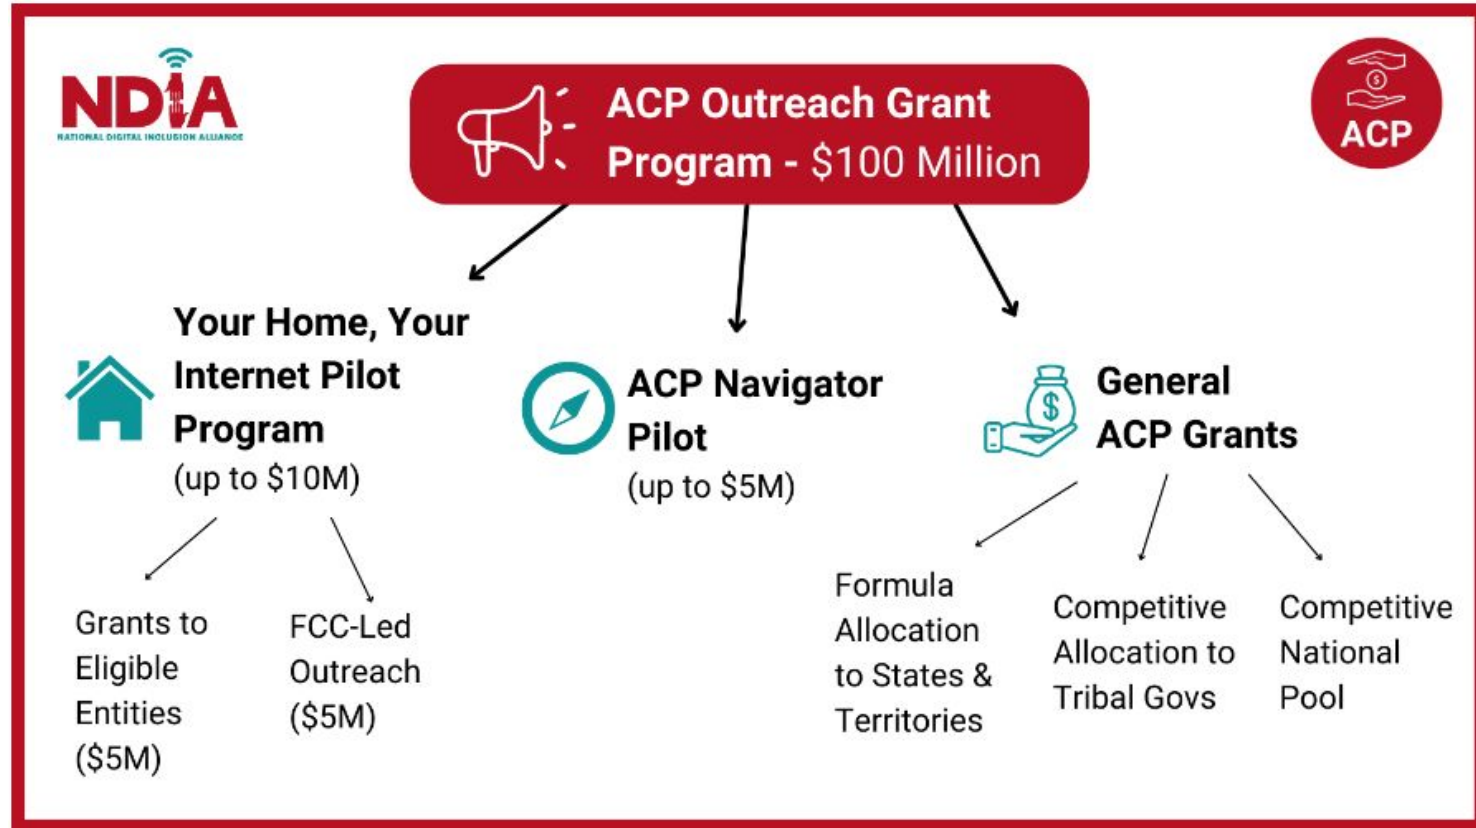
NDIA
NATIONAL DIGITAL INCLUSION ALLIANCE

ACP Outreach Grant Program - $100 Million

ACP

Your Home, Your Internet Pilot Program
(up to $10M)

Grants to Eligible Entities ($5M)

FCC-Led Outreach ($5M)

ACP Navigator Pilot
(up to $5M)

General ACP Grants

Formula Allocation to States & Territories

Competitive Allocation to Tribal Govs

Competitive National Pool